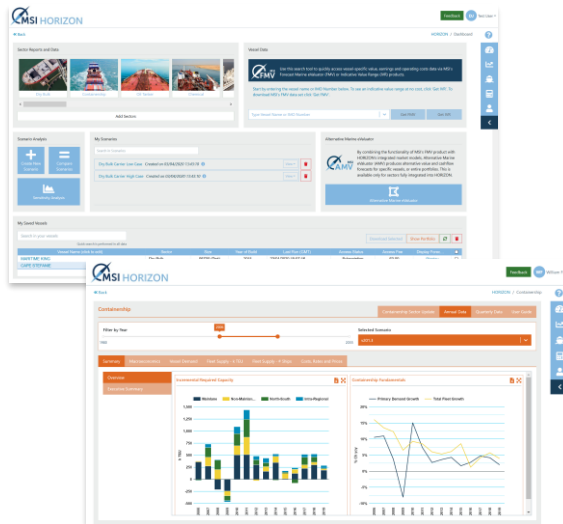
MSI HORIZON

Feedback

Back

HORIZON / Dashboard

Sector Reports and Data

Dry Bulk

Containership

Oil Tanker

Chemical

Add Sectors

Vessel Data

FMV

Scenario Analysis

Create New Scenario

Compare Scenarios

Sensitivity Analysis

My Scenarios

Dry Bulk Carrier Low Case

Dry Bulk Carrier High Case

Alternative Marine eValuator

AMV

Alternative Marine eValuator

My Saved Vessels

MARITIME KING

CAPE STEPHANIE

MSI HORIZON

Feedback

Back

HORIZON / Containership

Containership

Containership Sector Update

Annual Data

Quarterly Data

User Guide

Filter by Year

Selected Scenario

Summary

Macroeconomics

Overview

Narrative Summary

Containerised Seaborne Capacity

Westbound

Non-Mainlane

North-South

Intra-Regional

Containership Fundamentals

Primary Demand Growth

Total Fleet Growth